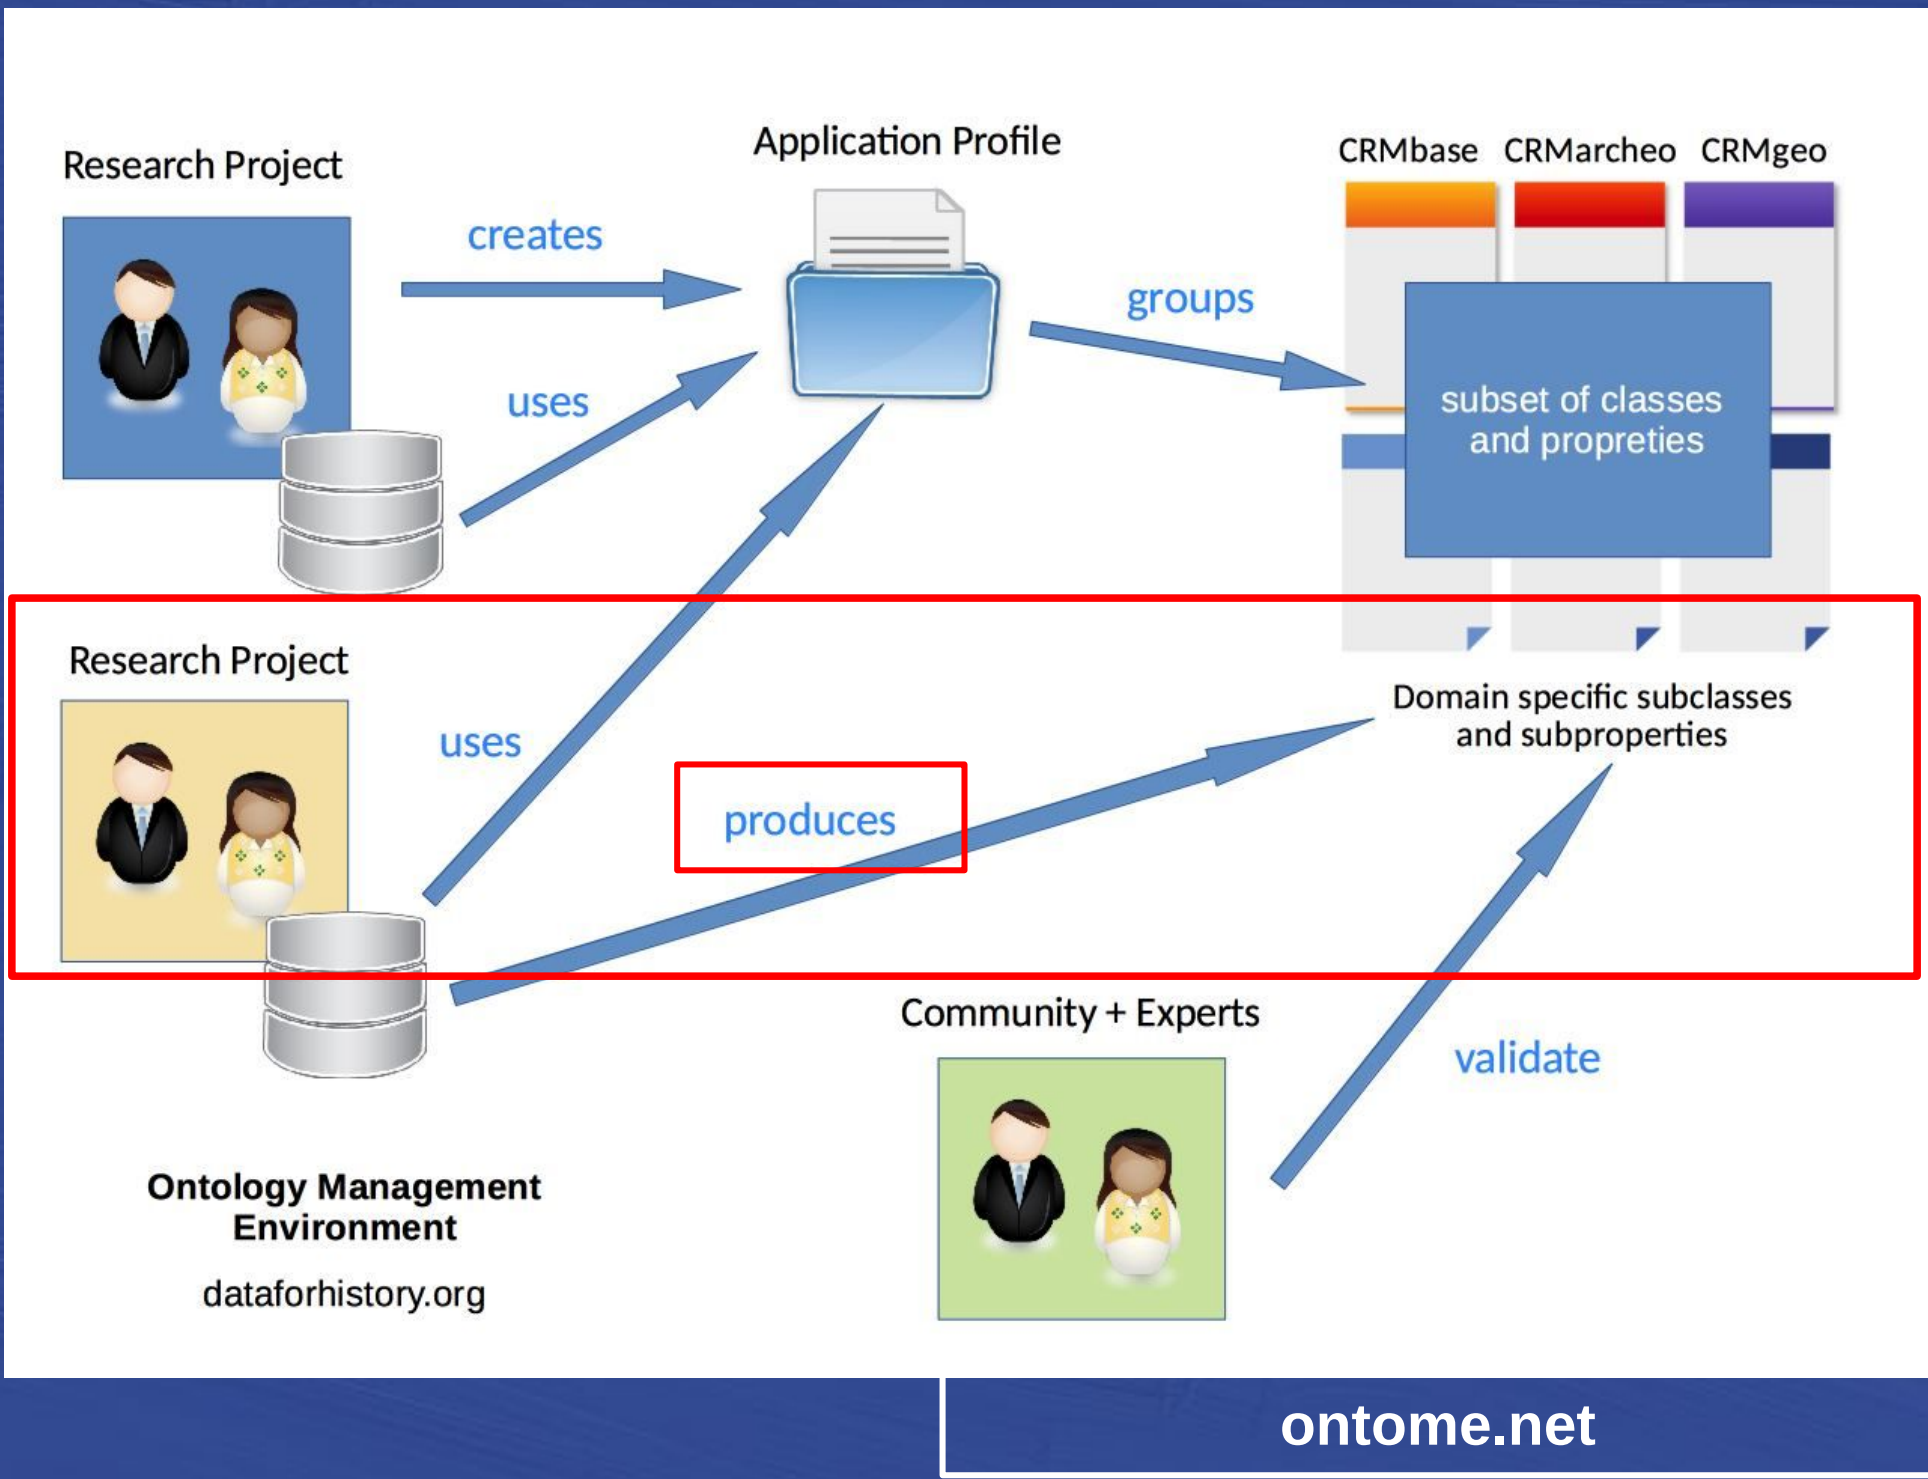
Research Project

creates

uses

Application Profile

groups

CRMbase CRMarcheo CRMgeo

subset of classes and propreties

Research Project

uses

produces

Domain specific subclasses and subproperties

Community + Experts

validate

Ontology Management Environment

dataforhistory.org

ontome.net